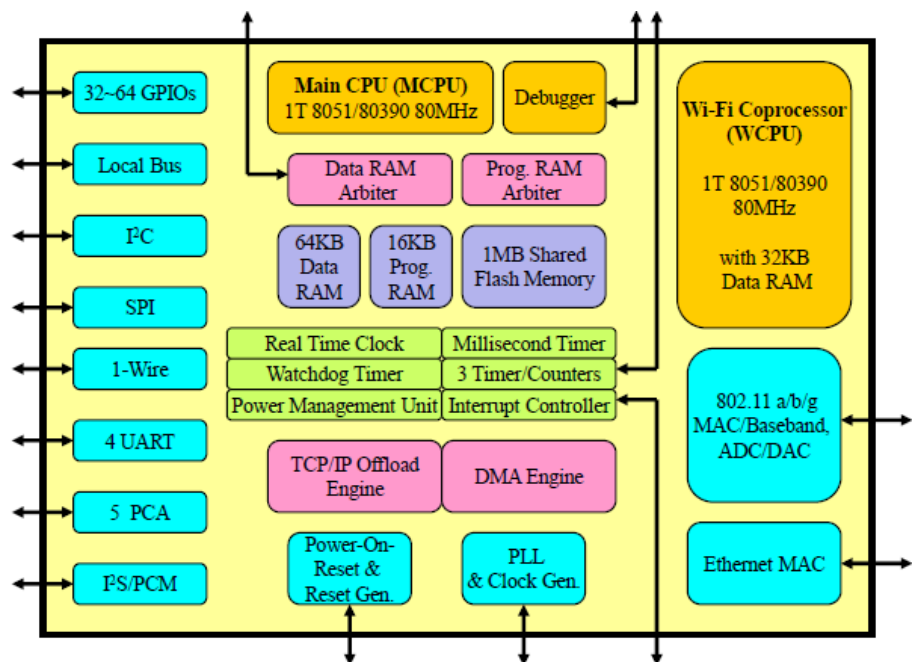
32~64 GPIOs

Local Bus

I$^2$C

SPI

1-Wire

4 UART

5 PCA

I$^2$S/PCM

Main CPU (MCPU)
1T 8051/80390 80MHz

Debugger

Data RAM Arbiter

Prog. RAM Arbiter

64KB Data RAM

16KB Prog. RAM

1MB Shared Flash Memory

Real Time Clock

Millisecond Timer

Watchdog Timer

3 Timer/Counters

Power Management Unit

Interrupt Controller

TCP/IP Offload Engine

DMA Engine

Power-On-Reset & Reset Gen.

PLL & Clock Gen.

Wi-Fi Coprocessor (WCPU)

1T 8051/80390 80MHz

with 32KB Data RAM

802.11 a/b/g MAC/Baseband, ADC/DAC

Ethernet MAC